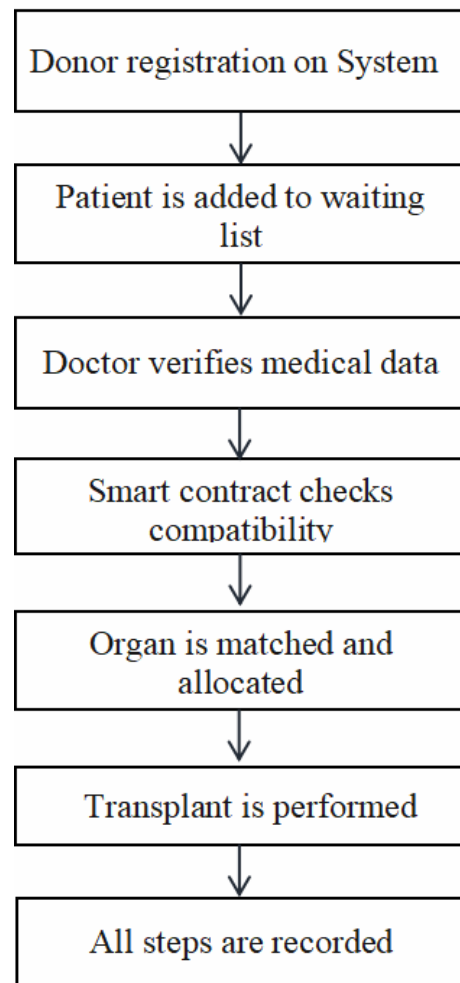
Donor registration on System

Patient is added to waiting list

Doctor verifies medical data

Smart contract checks compatibility

Organ is matched and allocated

Transplant is performed

All steps are recorded